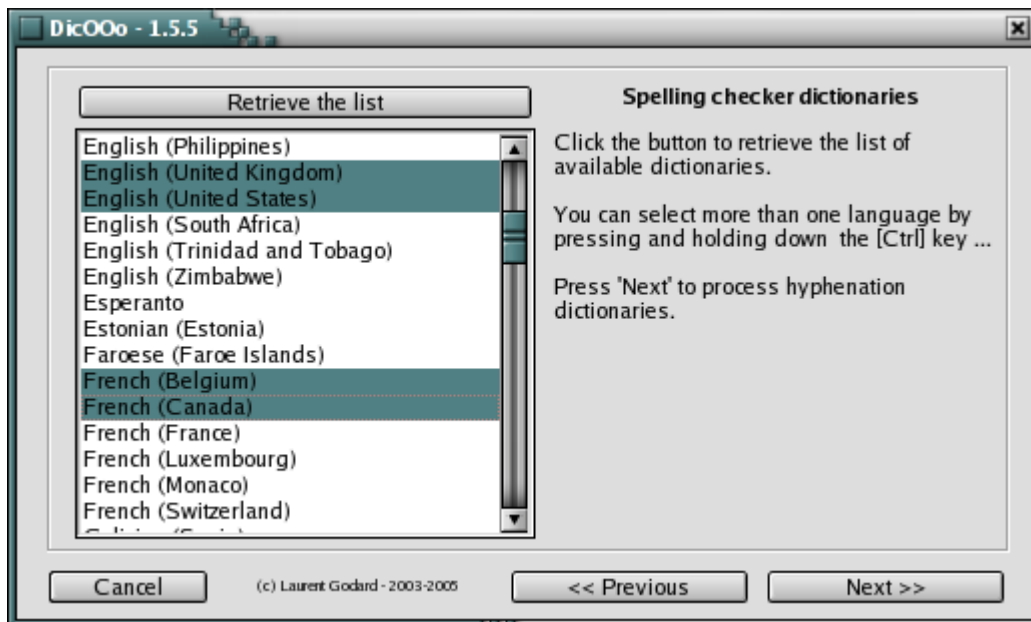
DicOOo - 1.5.5

Retrieve the list

English (Philippines)
English (United Kingdom)
English (United States)
English (South Africa)
English (Trinidad and Tobago)
English (Zimbabwe)
Esperanto
Estonian (Estonia)
Faroese (Faroe Islands)
French (Belgium)
French (Canada)
French (France)
French (Luxembourg)
French (Monaco)
French (Switzerland)
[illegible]

Spelling checker dictionaries

Click the button to retrieve the list of available dictionaries.

You can select more than one language by pressing and holding down the [Ctrl] key ...

Press 'Next' to process hyphenation dictionaries.

Cancel

(c) Laurent Godard - 2003-2005

<< Previous

Next >>